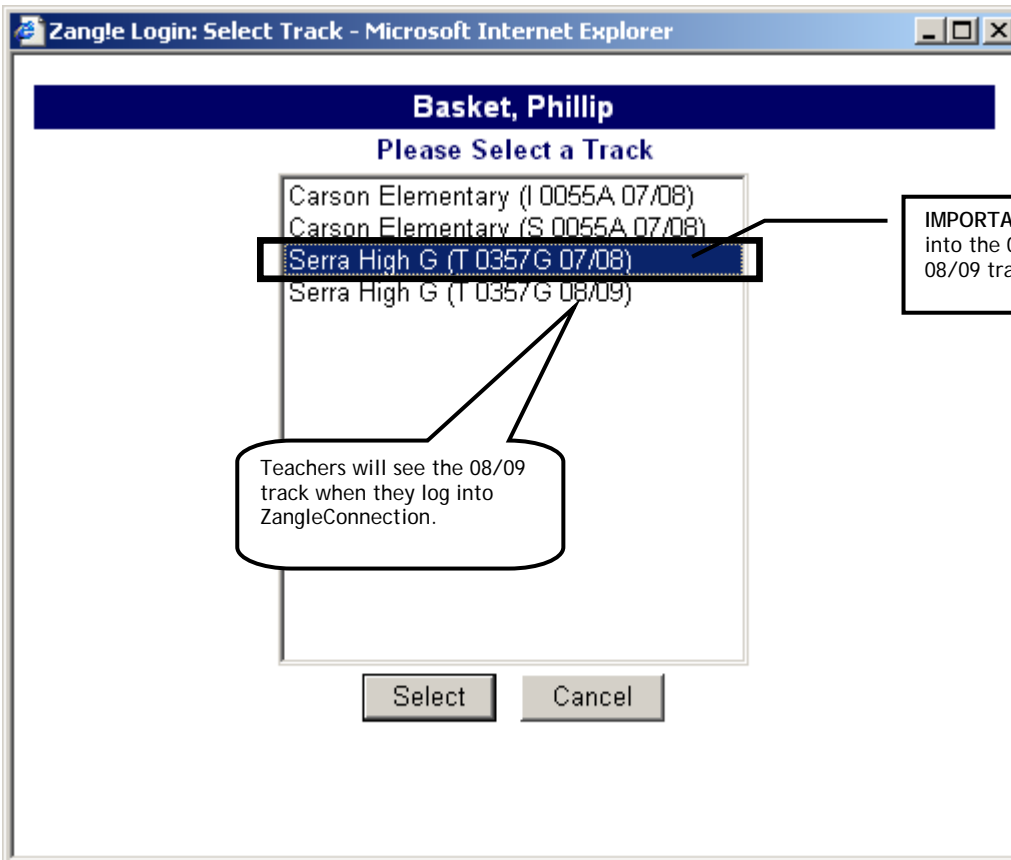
Zangle Login: Select Track - Microsoft Internet Explorer

Basket, Phillip

Please Select a Track

Carson Elementary (I 0055A 07/08)
Carson Elementary (S 0055A 07/08)
Serra High G (T 0357G 07/08)
Serra High G (T 0357G 08/09)

IMPORTA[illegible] into the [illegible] 08/09 tra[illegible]

Teachers will see the 08/09 track when they log into ZangleConnection.

Select

Cancel